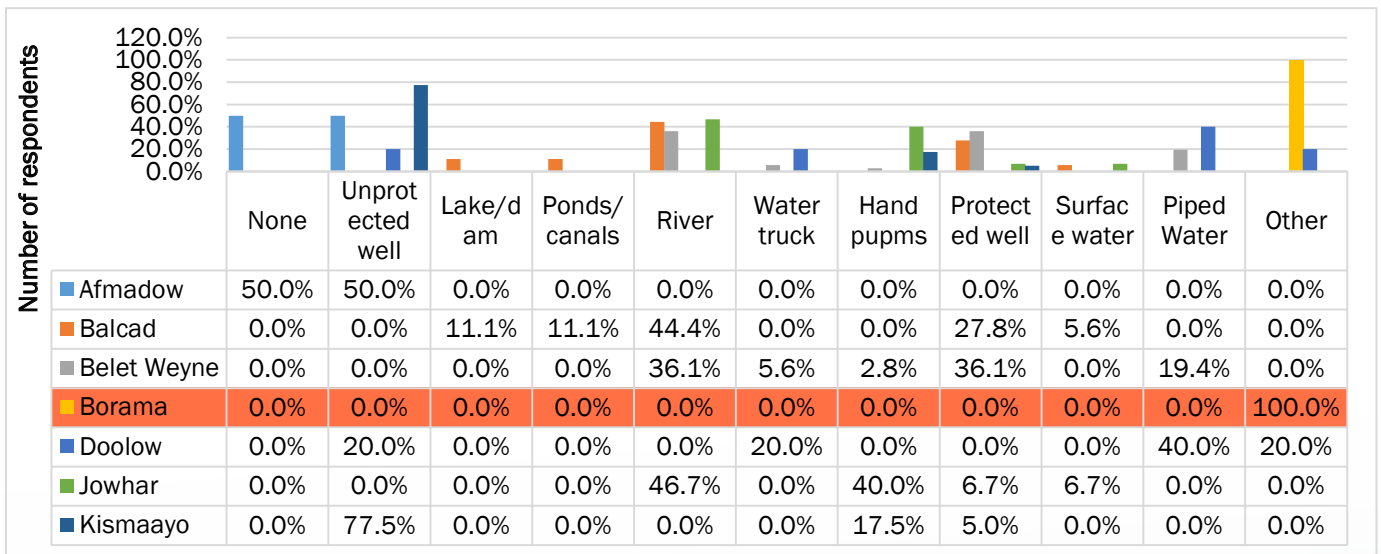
Number of respondents

120.0%
100.0%
80.0%
60.0%
40.0%
20.0%
0.0%

| | None | Unprotected well | Lake/dam | Ponds/canals | River | Water truck | Hand pupms | Protected well | Surface water | Piped Water | Other |
|---|---|---|---|---|---|---|---|---|---|---|---|
| Afmadow | 50.0% | 50.0% | 0.0% | 0.0% | 0.0% | 0.0% | 0.0% | 0.0% | 0.0% | 0.0% | 0.0% |
| Balcad | 0.0% | 0.0% | 11.1% | 11.1% | 44.4% | 0.0% | 0.0% | 27.8% | 5.6% | 0.0% | 0.0% |
| Belet Weyne | 0.0% | 0.0% | 0.0% | 0.0% | 36.1% | 5.6% | 2.8% | 36.1% | 0.0% | 19.4% | 0.0% |
| Borama | 0.0% | 0.0% | 0.0% | 0.0% | 0.0% | 0.0% | 0.0% | 0.0% | 0.0% | 0.0% | 100.0% |
| Doolow | 0.0% | 20.0% | 0.0% | 0.0% | 0.0% | 20.0% | 0.0% | 0.0% | 0.0% | 40.0% | 20.0% |
| Jowhar | 0.0% | 0.0% | 0.0% | 0.0% | 46.7% | 0.0% | 40.0% | 6.7% | 6.7% | 0.0% | 0.0% |
| Kismaayo | 0.0% | 77.5% | 0.0% | 0.0% | 0.0% | 0.0% | 17.5% | 5.0% | 0.0% | 0.0% | 0.0% |